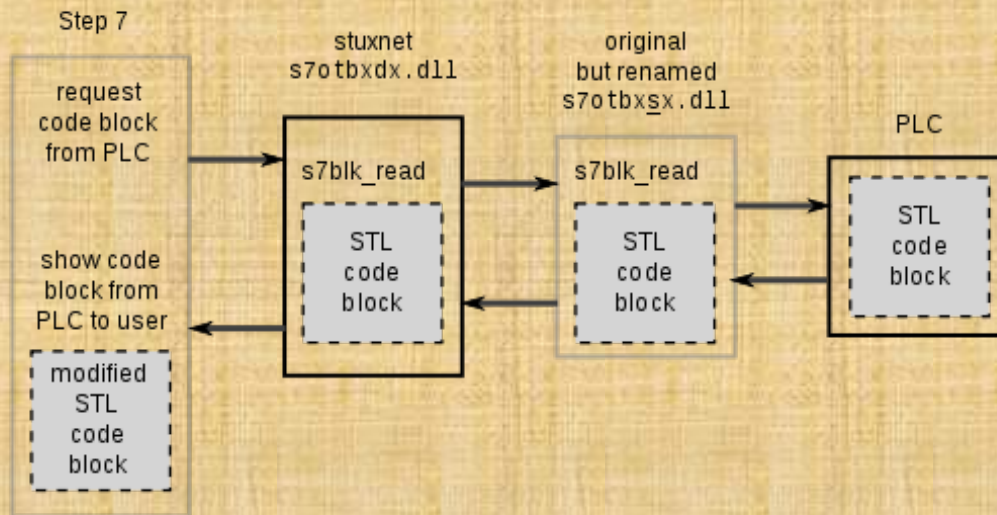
Step 7

request code block from PLC

show code block from PLC to user

modified STL code block

stuxnet s7otbxdx.dll

s7blk_read

STL code block

original but renamed s7otbxsx.dll

s7blk_read

STL code block

PLC

STL code block